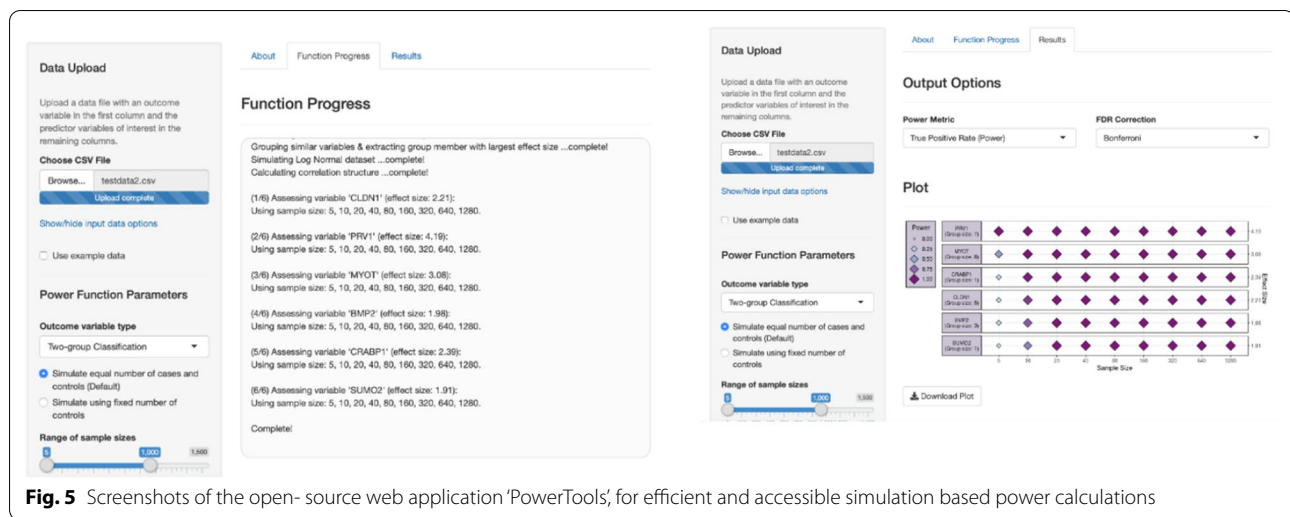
Data Upload

Upload a data file with an outcome variable in the first column and the predictor variables of interest in the remaining columns.

Choose CSV File

Browse... testdata2.csv

Upload complete

Show/hide input data options

Use example data

Power Function Parameters

Outcome variable type

Two-group Classification

Simulate equal number of cases and controls (Default)

Simulate using fixed number of controls

Range of sample sizes

5 1,000 1,500

About Function Progress Results

Function Progress

Grouping similar variables & extracting group member with largest effect size ...complete!
Simulating Log Normal dataset ...complete!
Calculating correlation structure ...complete!

(1/6) Assessing variable 'CLDN1' (effect size: 2.21):
Using sample size: 5, 10, 20, 40, 80, 160, 320, 640, 1280.

(2/6) Assessing variable 'PRV1' (effect size: 4.19):
Using sample size: 5, 10, 20, 40, 80, 160, 320, 640, 1280.

(3/6) Assessing variable 'MYOT' (effect size: 3.08):
Using sample size: 5, 10, 20, 40, 80, 160, 320, 640, 1280.

(4/6) Assessing variable 'BMP2' (effect size: 1.98):
Using sample size: 5, 10, 20, 40, 80, 160, 320, 640, 1280.

(5/6) Assessing variable 'CRABP1' (effect size: 2.39):
Using sample size: 5, 10, 20, 40, 80, 160, 320, 640, 1280.

(6/6) Assessing variable 'SUMO2' (effect size: 1.91):
Using sample size: 5, 10, 20, 40, 80, 160, 320, 640, 1280.

Complete!

Data Upload

Upload a data file with an outcome variable in the first column and the predictor variables of interest in the remaining columns.

Choose CSV File

Browse... testdata2.csv

Upload complete

Show/hide input data options

Use example data

Power Function Parameters

Outcome variable type

Two-group Classification

Simulate equal number of cases and controls (Default)

Simulate using fixed number of controls

Range of sample sizes

5 1,000 1,500

About Function Progress Results

Output Options

Power Metric

True Positive Rate (Power)

FDR Correction

Bonferroni

Plot

Power 0.00 0.25 0.50 0.75 1.00

PRV1 (Group size: 1) 4.19
MYOT (Group size: 4) 3.08
CRABP1 (Group size: 1) 2.39
CLDN1 (Group size: 5) 2.21
BMP2 (Group size: 3) 1.98
SUMO2 (Group size: 1) 1.91

Effect Size

5 10 20 40 80 160 320 640 1280
Sample Size

Download Plot

Fig. 5 Screenshots of the open- source web application 'PowerTools', for efficient and accessible simulation based power calculations